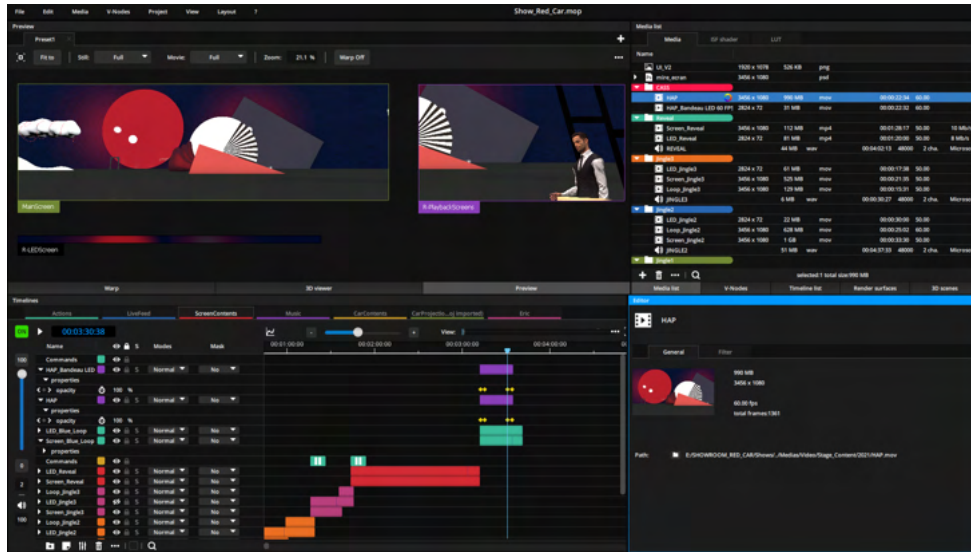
File Edit Media V-Nodes Project View Layout ?

Show_Red_Car.mop

Preview

Preset1

Fit to Still: Full Movie: Full Zoom: 21.1 % Warp Off

MainScreen

R-PlaybackScreens

R-LEDScreen

Warp 3D viewer Preview

Media list

Media SF shader LUT

Name

UI_V2 1920 x 1078 526 KB png
mire_ecran 3456 x 1080 psd
CASS
HAP 3456 x 1080 990 MB mov 00:00:22:34 60.00
HAP_Bandeau LED 60 FPS 2824 x 72 31 MB mov 00:00:22:32 60.00
Reveal
Screen_Reveal 3456 x 1080 112 MB mp4 00:01:28:17 50.00
LED_Reveal 2824 x 72 81 MB mp4 00:01:20:00 50.00
REVEAL 44 MB wav 00:04:02:13 48000 2 cha.
Jingle3
LED_Jingle3 2824 x 72 61 MB mov 00:00:17:38 50.00
Screen_Jingle3 3456 x 1080 525 MB mov 00:00:21:35 50.00
Loop_Jingle3 3456 x 1080 129 MB mov 00:00:15:31 50.00
JINGLE3 6 MB wav 00:00:30:27 48000 2 cha.
Jingle2
LED_Jingle2 2824 x 72 22 MB mov 00:00:30:00 50.00
Loop_Jingle2 3456 x 1080 628 MB mov 00:00:25:02 60.00
Screen_Jingle2 3456 x 1080 1 GB mov 00:00:33:30 50.00
JINGLE2 31 MB wav 00:04:37:03 48000 2 cha.
Jingle1

selected:1 total size:990 MB

Media list V-Nodes Timeline list Render surfaces 3D scenes

Editor

HAP

General Filter

990 MB
3456 x 1080

60.00 fps
total frames:1361

Path: E:/SHOWROOM_RED_CAR/Shows/../Medias/Video/Stage_Content/2021/HAP.mov

Timelines

Actions LiveFeed ScreenContents Music CarContents CarProjectio...s) (imported) Eric

00:03:30:38

View: 3

00:01:00:00 00:02:00:00 00:03:00:00 00:04:00:00

Name Modes Mask
100
Commands
HAP_Bandeau LED Normal No
properties
opacity 100 %
HAP Normal No
properties
opacity 100 %
LED_Blue_Loop Normal No
Screen_Blue_Loop Normal No
properties
Commands
LED_Reveal Normal No
Screen_Reveal Normal No
Loop_Jingle3 Normal No
LED_Jingle3 Normal No
Screen_Jingle3 Normal No
Loop_Jingle2 Normal No
LED_Jingle2 Normal No
0
2
100